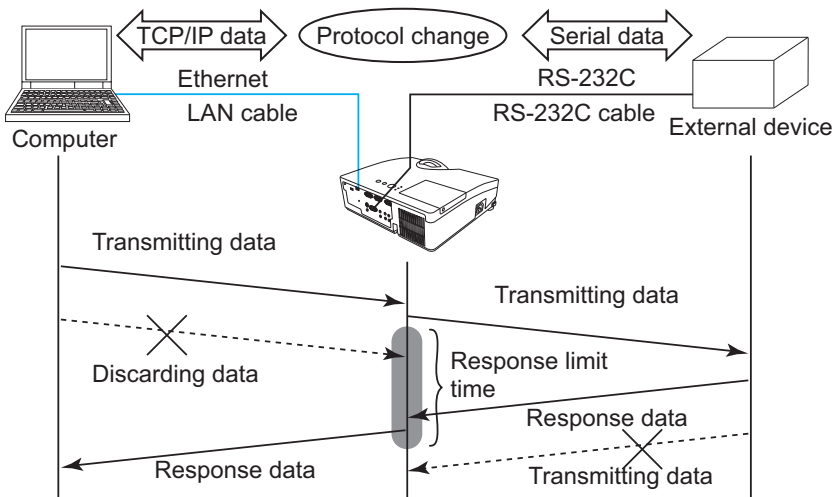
TCP/IP data
Protocol change
Serial data
Ethernet
RS-232C
LAN cable
RS-232C cable
Computer
External device
Transmitting data
Transmitting data
Discarding data
Response limit time
Response data
Response data
Transmitting data